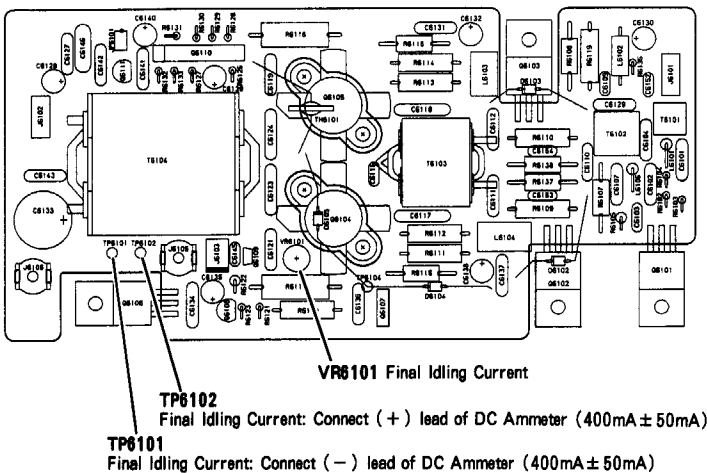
C6140 R6131 C6132 C6130 R6116 C6131 R6118 R6114 R6113 R6119 L6102 R6108 C6128 C6127 D6101 C6142 R6115 C6141 R6132 R6133 R6127 R6126 C6110 C6119 Q6105 TH6101 Q6103 L6103 C6116 R6110 C6129 T6102 T6101 S6102 T6104 C6124 C6123 C6143 C6133 T6103 C6112 C6184 R6138 R6137 C6193 R6109 C6111 C6117 C6118 Q6104 D6106 C6121 VR6101 R6112 R6111 L6104 C6137 C6110 R6107 Q6102 Q6101 TP6101 TP6102 J6105 J6109 Q6106 C6134 C6135 C6136 Q6107 R6111 R6115 D6104 TP6104 C6138 R6121 R6122

VR6101 Final Idling Current

TP6102
Final Idling Current: Connect ( + ) lead of DC Ammeter (400mA ± 50mA)

TP6101
Final Idling Current: Connect ( − ) lead of DC Ammeter (400mA ± 50mA)